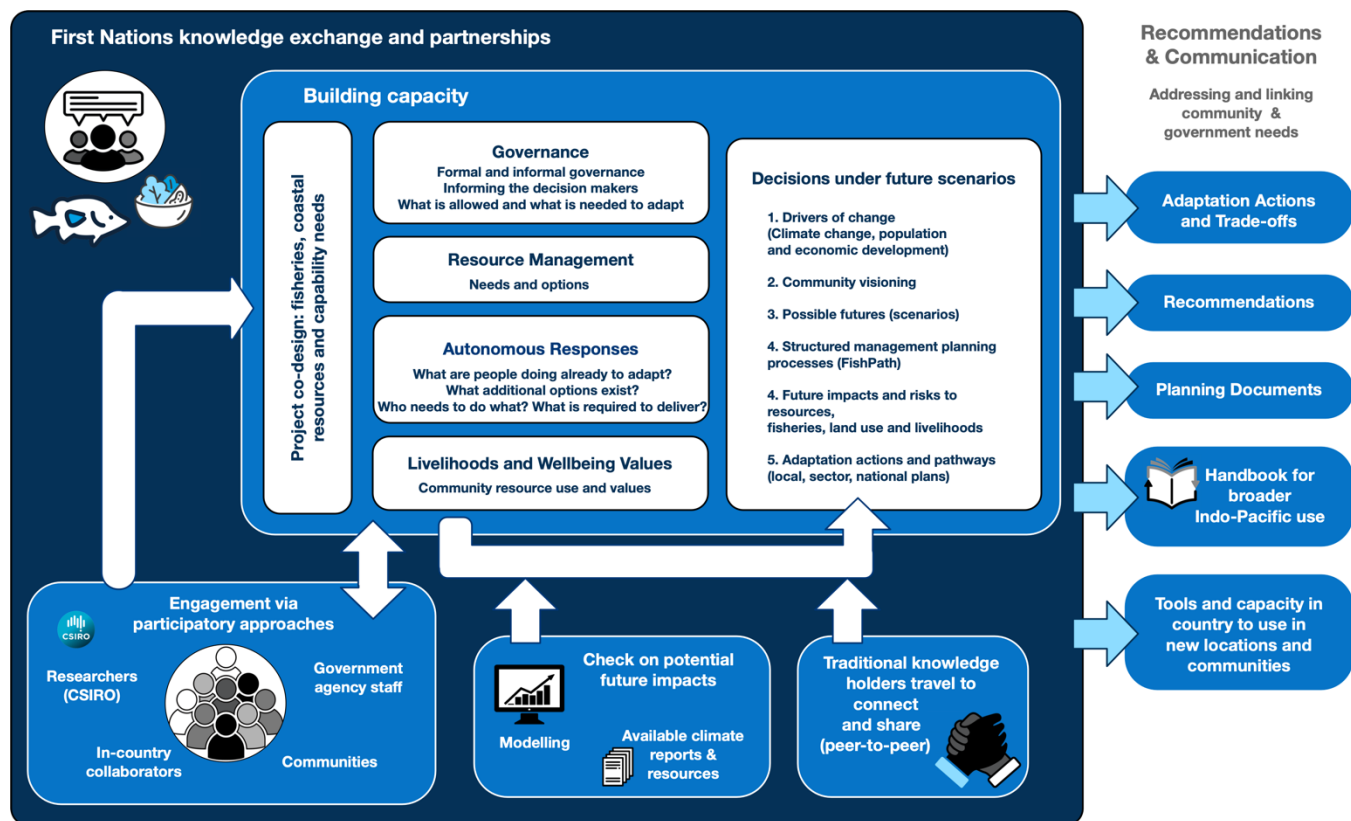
First Nations knowledge exchange and partnerships

Building capacity

Project co-design: fisheries, coastal resources and capability needs

Governance
Formal and informal governance
Informing the decision makers
What is allowed and what is needed to adapt

Resource Management
Needs and options

Autonomous Responses
What are people doing already to adapt?
What additional options exist?
Who needs to do what? What is required to deliver?

Livelihoods and Wellbeing Values
Community resource use and values

Decisions under future scenarios

1. Drivers of change
(Climate change, population and economic development)

2. Community visioning

3. Possible futures (scenarios)

4. Structured management planning processes (FishPath)

4. Future impacts and risks to resources,
fisheries, land use and livelihoods

5. Adaptation actions and pathways
(local, sector, national plans)

Engagement via participatory approaches

CSIRO

Researchers (CSIRO)

Government agency staff

In-country collaborators

Communities

Check on potential future impacts

Modelling

Available climate reports & resources

Traditional knowledge holders travel to connect and share (peer-to-peer)

Recommendations & Communication

Addressing and linking community & government needs

Adaptation Actions and Trade-offs

Recommendations

Planning Documents

Handbook for broader Indo-Pacific use

Tools and capacity in country to use in new locations and communities